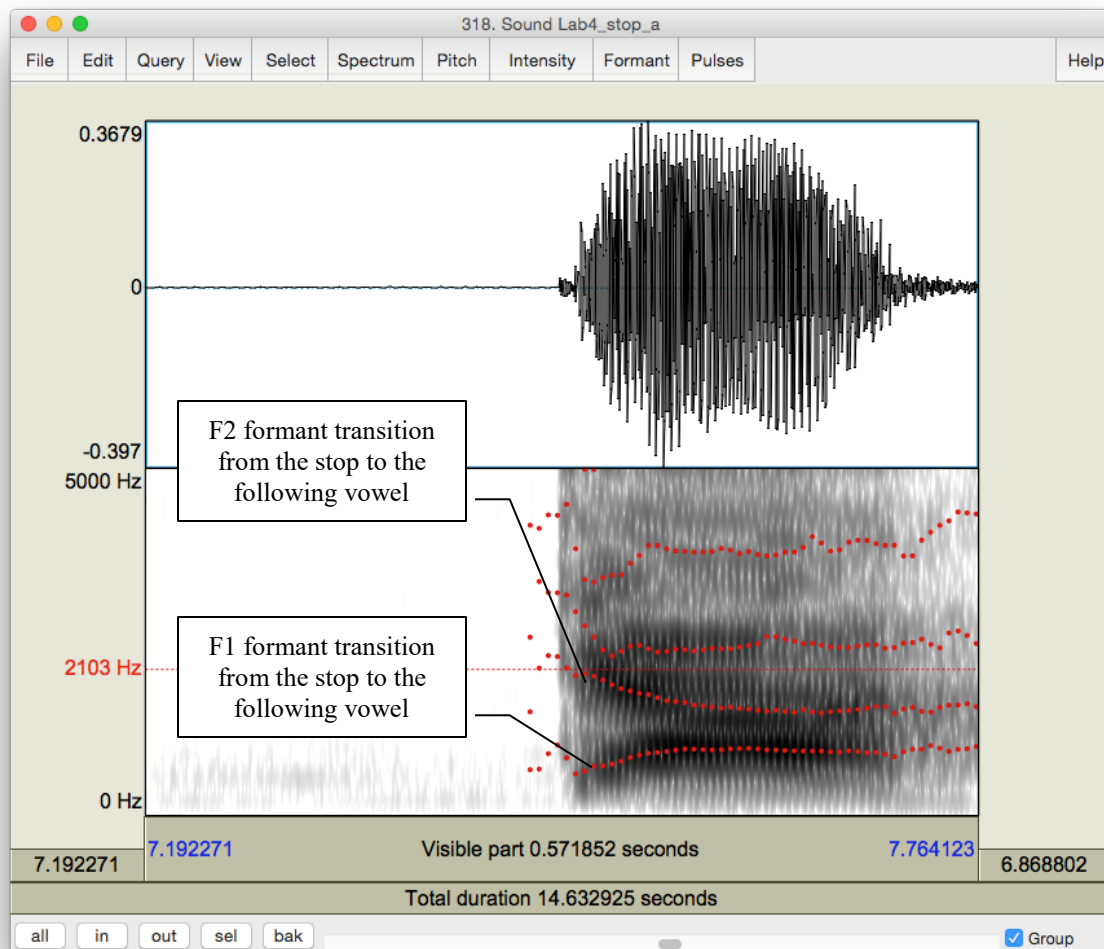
318. Sound Lab4_stop_a

File Edit Query View Select Spectrum Pitch Intensity Formant Pulses Help

0.3679

0

-0.397

5000 Hz

2103 Hz

0 Hz

F2 formant transition from the stop to the following vowel

F1 formant transition from the stop to the following vowel

7.192271

7.192271

Visible part 0.571852 seconds

7.764123

6.868802

Total duration 14.632925 seconds

all in out sel bak

Group